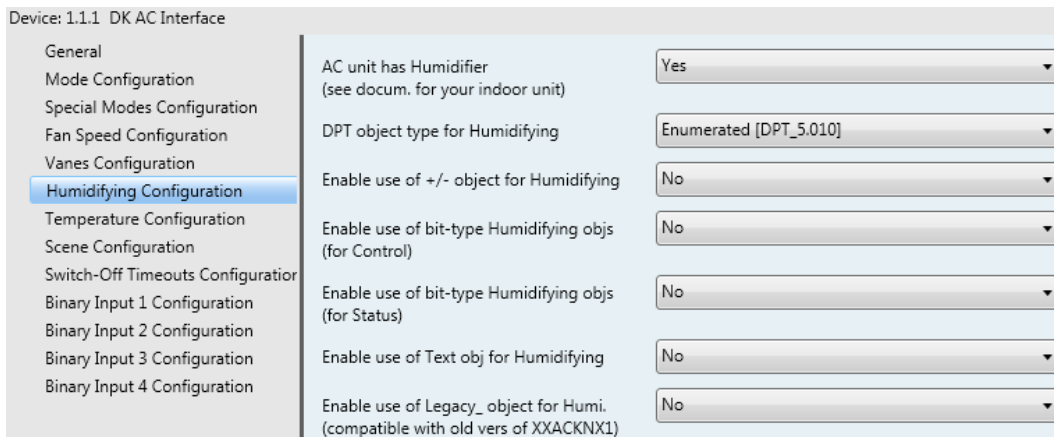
Device: 1.1.1 DK AC Interface

General
Mode Configuration
Special Modes Configuration
Fan Speed Configuration
Vanes Configuration
Humidifying Configuration
Temperature Configuration
Scene Configuration
Switch-Off Timeouts Configuratior
Binary Input 1 Configuration
Binary Input 2 Configuration
Binary Input 3 Configuration
Binary Input 4 Configuration

AC unit has Humidifier (see docum. for your indoor unit) | Yes

DPT object type for Humidifying | Enumerated [DPT_5.010]

Enable use of +/- object for Humidifying | No

Enable use of bit-type Humidifying objs (for Control) | No

Enable use of bit-type Humidifying objs (for Status) | No

Enable use of Text obj for Humidifying | No

Enable use of Legacy_ object for Humi. (compatible with old vers of XXACKNX1) | No